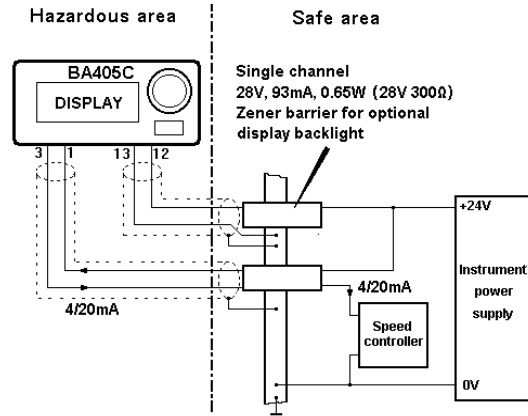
Hazardous area

Safe area

BA405C

DISPLAY

Single channel
28V, 93mA, 0.65W (28V 300Ω)
Zener barrier for optional
display backlight

3 1 13 12

+24V

Instrument
power
supply

4/20mA

4/20mA

Speed
controller

0V